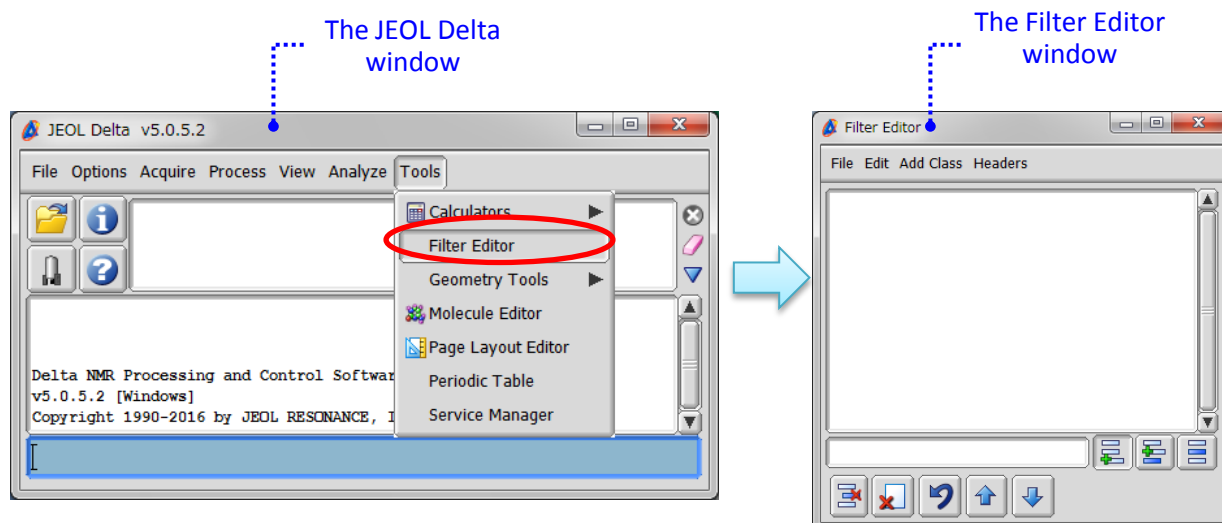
The JEOL Delta window

JEOL Delta v5.0.5.2

File Options Acquire Process View Analyze Tools

Calculators
Filter Editor
Geometry Tools
Molecule Editor
Page Layout Editor
Periodic Table
Service Manager

Delta NMR Processing and Control Softwar
v5.0.5.2 [Windows]
Copyright 1990-2016 by JEOL RESONANCE, I

The Filter Editor window

Filter Editor

File Edit Add Class Headers